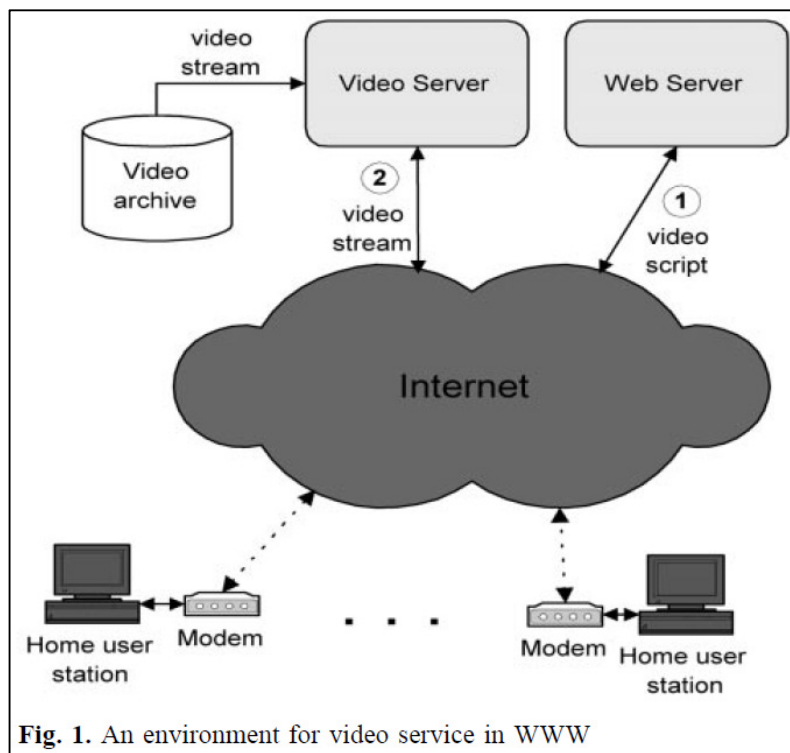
video stream

Video Server

Web Server

Video archive

2

video stream

1

video script

Internet

Home user station

Modem

. . .

Modem

Home user station

**Fig. 1.** An environment for video service in WWW